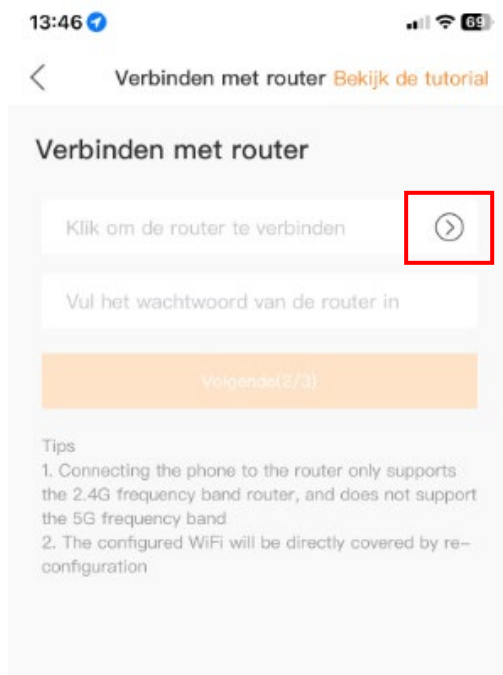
13:46 69

Verbinden met router Bekijk de tutorial

Verbinden met router

Klik om de router te verbinden

Vul het wachtwoord van de router in

Volgende(2/3)

Tips
1. Connecting the phone to the router only supports the 2.4G frequency band router, and does not support the 5G frequency band
2. The configured WiFi will be directly covered by re-configuration